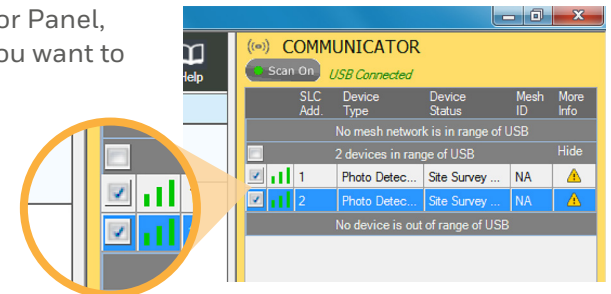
or Panel, ou want to

Help

COMMUNICATOR

Scan On USB Connected

| | | SLC Add. | Device Type | Device Status | Mesh ID | More Info |
|---|---|---|---|---|---|---|
| No mesh network is in range of USB | | | | | | |
| | 2 devices in range of USB | | | | | Hide |
| | | 1 | Photo Detec... | Site Survey ... | NA | |
| | | 2 | Photo Detec... | Site Survey ... | NA | |
| No device is out of range of USB | | | | | | |